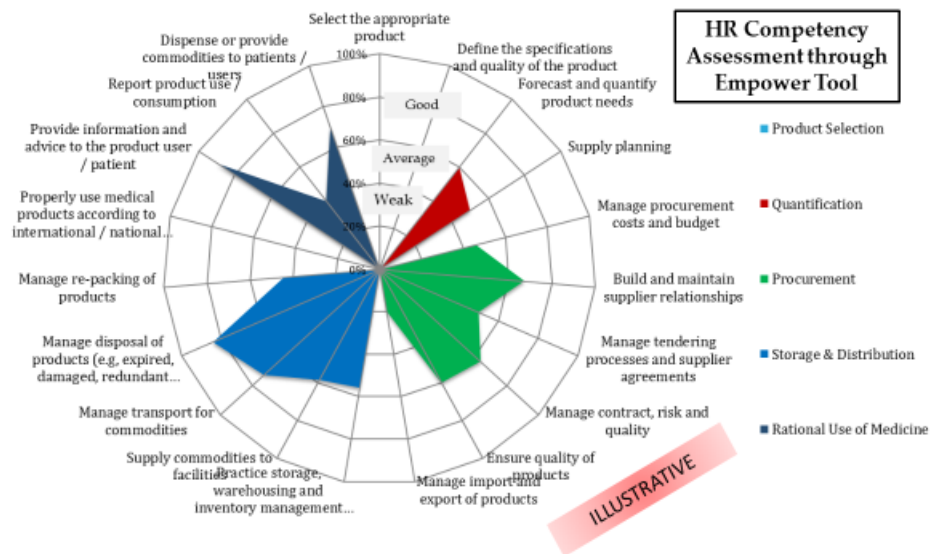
HR Competency Assessment through Empower Tool

Select the appropriate product

Define the specifications and quality of the product

Forecast and quantify product needs

Supply planning

Manage procurement costs and budget

Build and maintain supplier relationships

Manage tendering processes and supplier agreements

Manage contract, risk and quality

Ensure quality of products

Manage import and export of products

Practice storage, warehousing and inventory management…

Supply commodities to facilities

Manage transport for commodities

Manage disposal of products (e.g, expired, damaged, redundant…

Manage re-packing of products

Properly use medical products according to international / national…

Provide information and advice to the product user / patient

Report product use / consumption

Dispense or provide commodities to patients / users

100%
80%
60%
40%
20%
0%

Good
Average
Weak

Product Selection
Quantification
Procurement
Storage & Distribution
Rational Use of Medicine

ILLUSTRATIVE